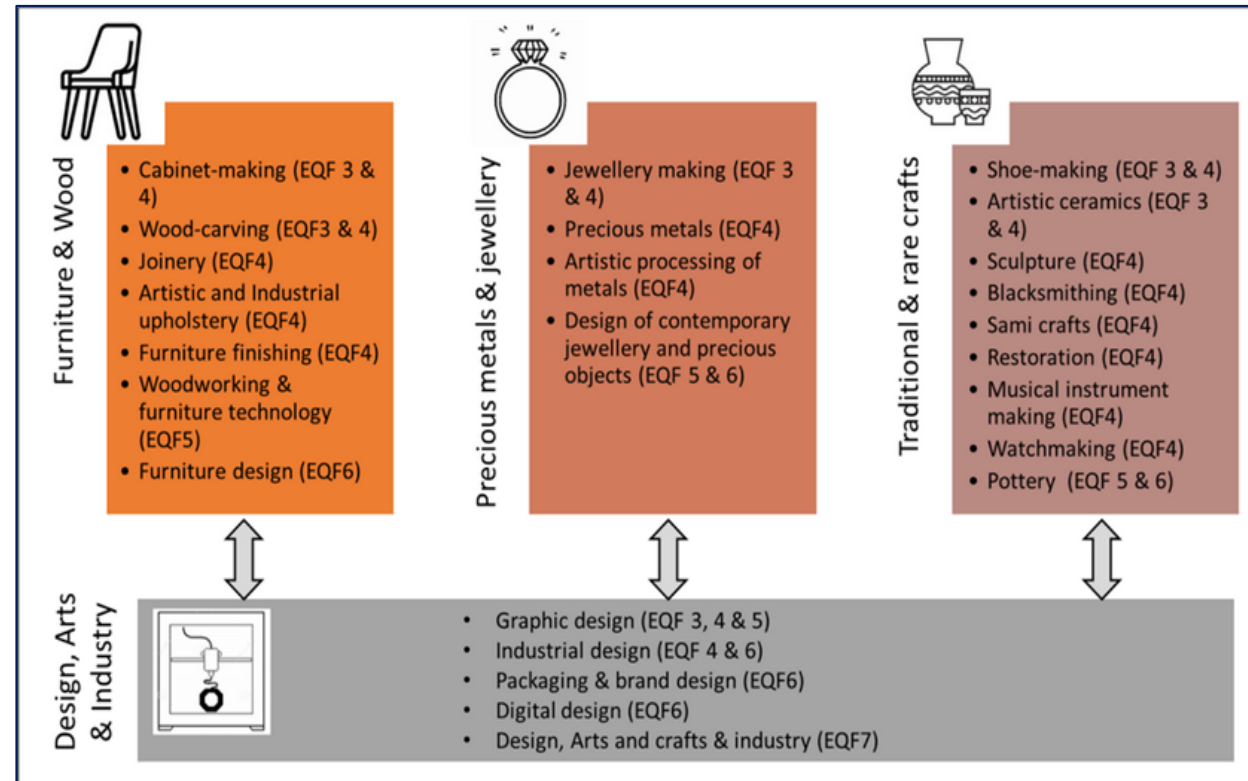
Furniture & Wood

- Cabinet-making (EQF 3 & 4)
- Wood-carving (EQF3 & 4)
- Joinery (EQF4)
- Artistic and Industrial upholstery (EQF4)
- Furniture finishing (EQF4)
- Woodworking & furniture technology (EQF5)
- Furniture design (EQF6)

Precious metals & jewellery

- Jewellery making (EQF 3 & 4)
- Precious metals (EQF4)
- Artistic processing of metals (EQF4)
- Design of contemporary jewellery and precious objects (EQF 5 & 6)

Traditional & rare crafts

- Shoe-making (EQF 3 & 4)
- Artistic ceramics (EQF 3 & 4)
- Sculpture (EQF4)
- Blacksmithing (EQF4)
- Sami crafts (EQF4)
- Restoration (EQF4)
- Musical instrument making (EQF4)
- Watchmaking (EQF4)
- Pottery (EQF 5 & 6)

Design, Arts & Industry

- Graphic design (EQF 3, 4 & 5)
- Industrial design (EQF 4 & 6)
- Packaging & brand design (EQF6)
- Digital design (EQF6)
- Design, Arts and crafts & industry (EQF7)